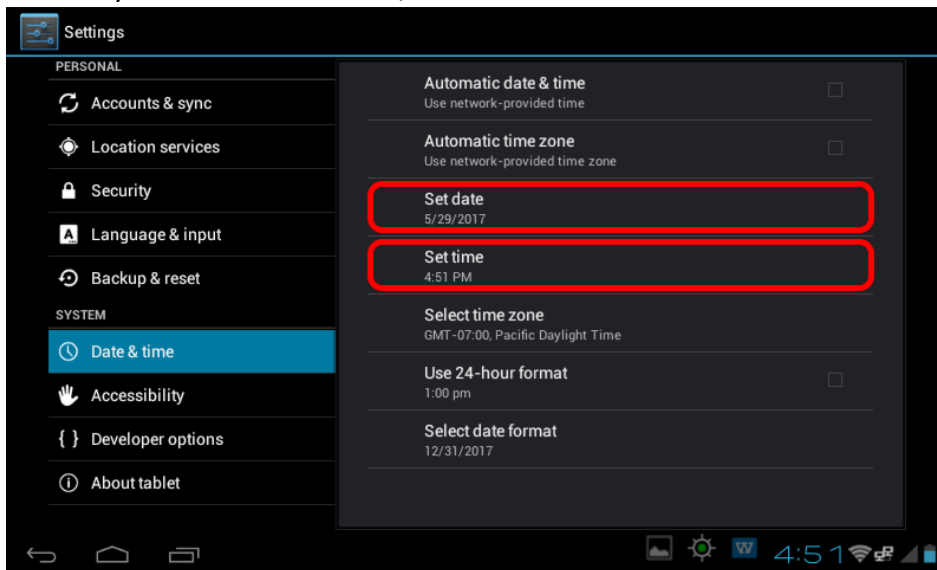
Settings

PERSONAL

Accounts & sync

Location services

Security

Language & input

Backup & reset

SYSTEM

Date & time

Accessibility

Developer options

About tablet

Automatic date & time
Use network-provided time

Automatic time zone
Use network-provided time zone

Set date
5/29/2017

Set time
4:51 PM

Select time zone
GMT-07:00, Pacific Daylight Time

Use 24-hour format
1:00 pm

Select date format
12/31/2017

4:51